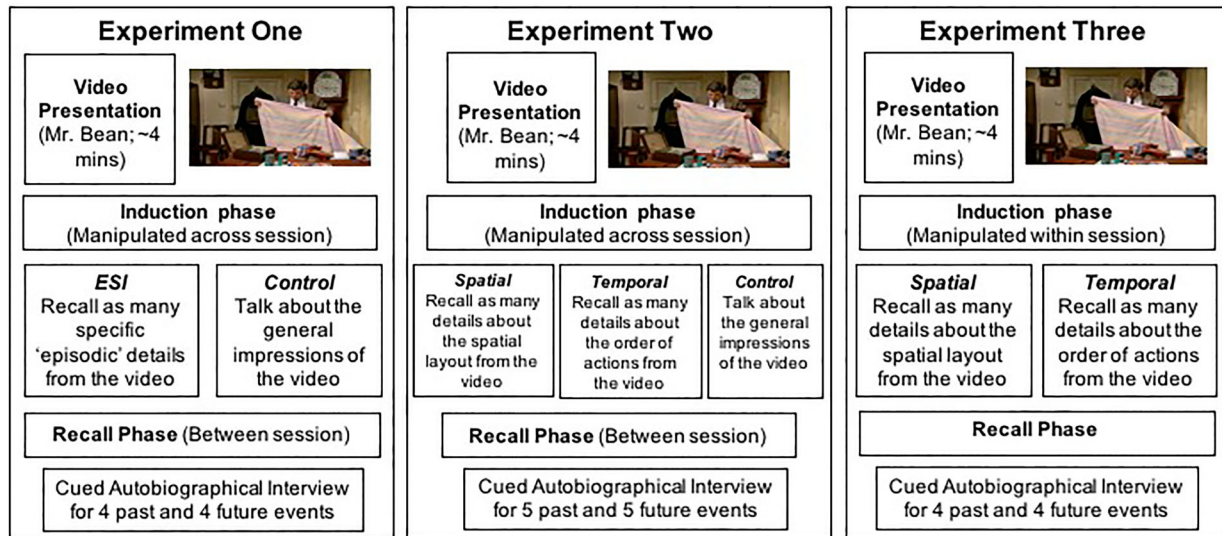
Experiment One

Video Presentation (Mr. Bean; ~4 mins)

Induction phase (Manipulated across session)

*ESI* Recall as many specific 'episodic' details from the video

*Control* Talk about the general impressions of the video

**Recall Phase** (Between session)

Cued Autobiographical Interview for 4 past and 4 future events

Experiment Two

Video Presentation (Mr. Bean; ~4 mins)

Induction phase (Manipulated across session)

*Spatial* Recall as many details about the spatial layout from the video

*Temporal* Recall as many details about the order of actions from the video

*Control* Talk about the general impressions of the video

**Recall Phase** (Between session)

Cued Autobiographical Interview for 5 past and 5 future events

Experiment Three

Video Presentation (Mr. Bean; ~4 mins)

Induction phase (Manipulated within session)

*Spatial* Recall as many details about the spatial layout from the video

*Temporal* Recall as many details about the order of actions from the video

**Recall Phase**

Cued Autobiographical Interview for 4 past and 4 future events